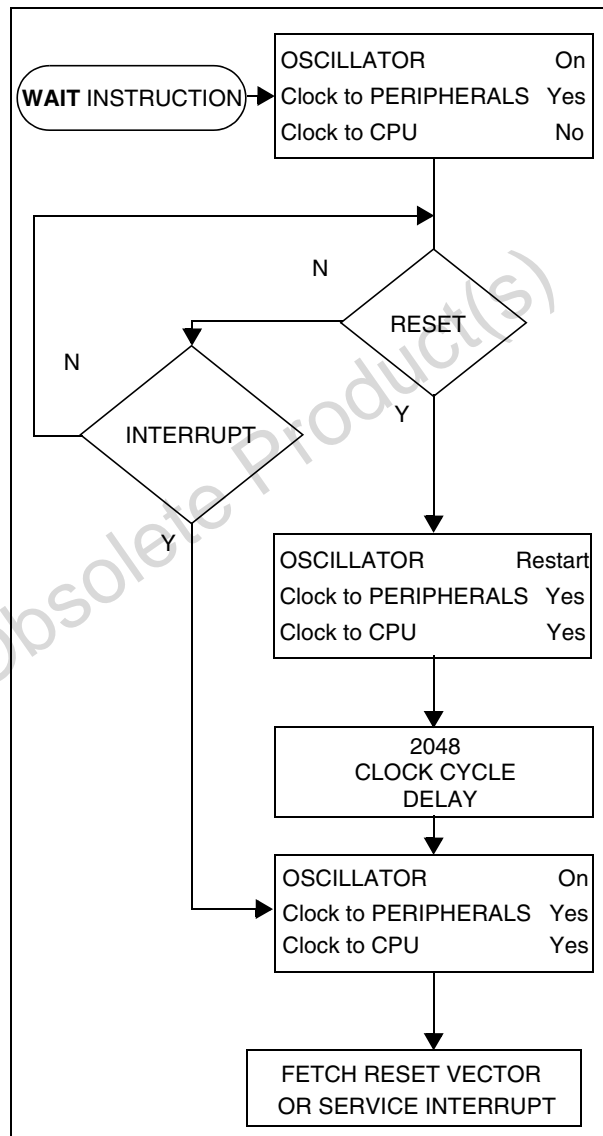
WAIT INSTRUCTION

OSCILLATOR On
Clock to PERIPHERALS Yes
Clock to CPU No

N

RESET

N

INTERRUPT

Y

Y

OSCILLATOR Restart
Clock to PERIPHERALS Yes
Clock to CPU Yes

2048
CLOCK CYCLE
DELAY

OSCILLATOR On
Clock to PERIPHERALS Yes
Clock to CPU Yes

FETCH RESET VECTOR
OR SERVICE INTERRUPT

Obsolete Product(s)